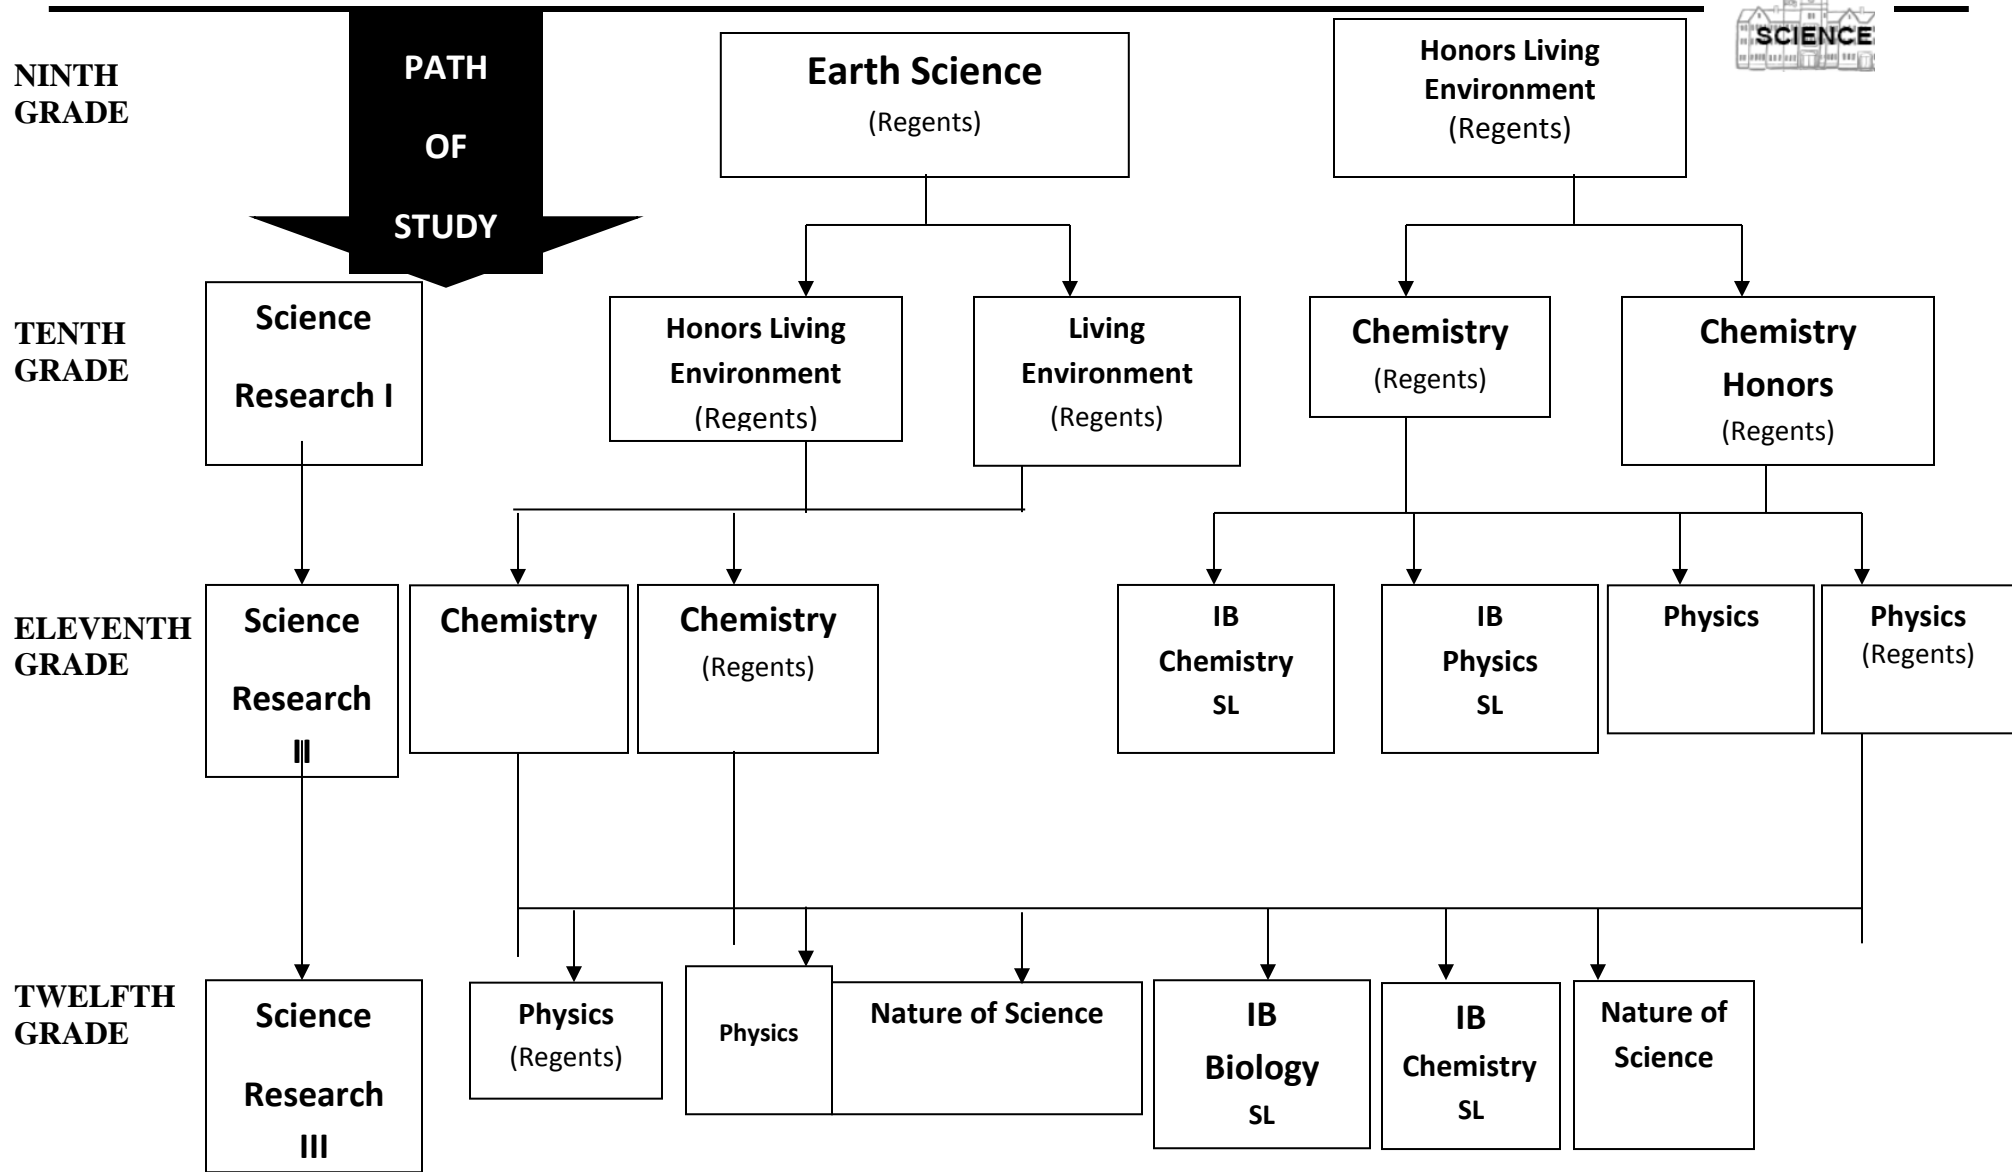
SCIENCE

NINTH GRADE

PATH OF STUDY

Earth Science
(Regents)

Honors Living Environment
(Regents)

TENTH GRADE

Science Research I

Honors Living Environment
(Regents)

Living Environment
(Regents)

Chemistry
(Regents)

Chemistry Honors
(Regents)

ELEVENTH GRADE

Science Research II

Chemistry

Chemistry
(Regents)

IB Chemistry SL

IB Physics SL

Physics

Physics
(Regents)

TWELFTH GRADE

Science Research III

Physics
(Regents)

Physics

Nature of Science

IB Biology SL

IB Chemistry SL

Nature of Science